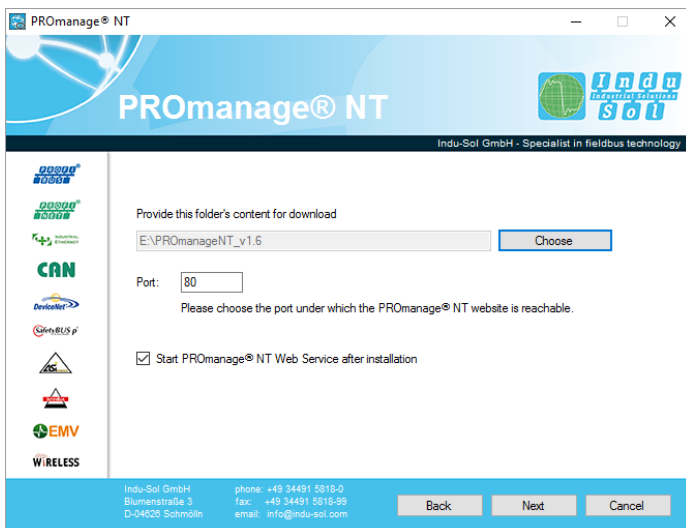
PROmanage® NT

PROmanage® NT

Indu Sol Industrial Solutions

Indu-Sol GmbH - Specialist in fieldbus technology

PROFIBUS

PROFINET

INDUSTRIAL ETHERNET

CAN

DeviceNet

SafetyBUS p

AS

EMV

WIRELESS

Provide this folder's content for download

E:\PROmanageNT_v1.6

Choose

Port: 80

Please choose the port under which the PROmanage® NT website is reachable.

Start PROmanage® NT Web Service after installation

Indu-Sol GmbH
Blumenstraße 3
D-04626 Schmölln

phone: +49 34491 5818-0
fax: +49 34491 5818-99
email: info@indu-sol.com

Back

Next

Cancel